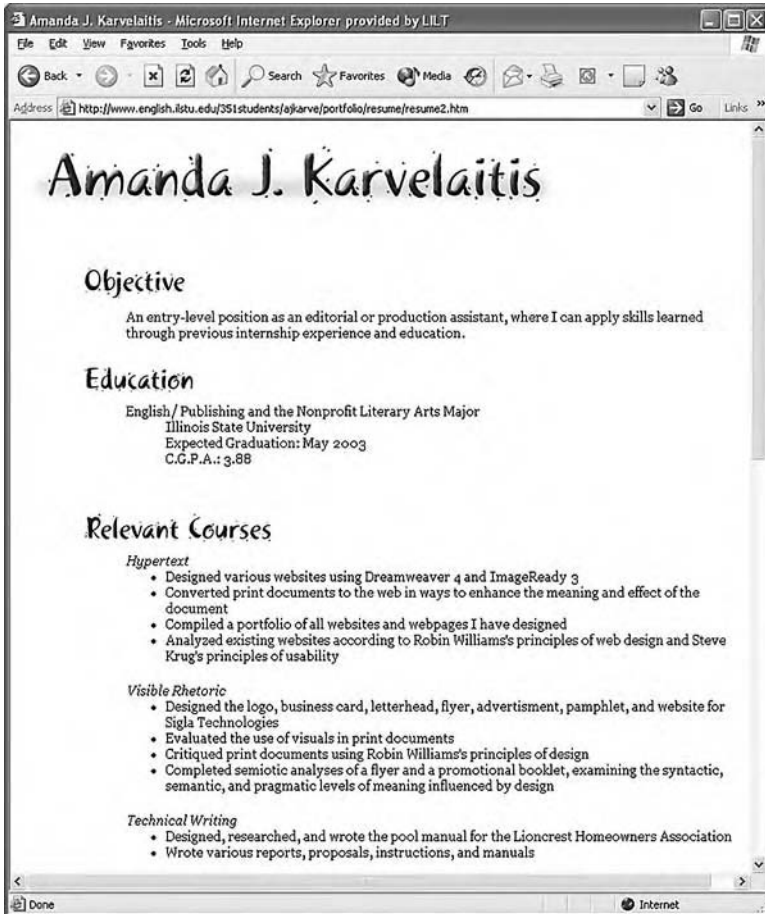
Amanda J. Karvelaitis - Microsoft Internet Explorer provided by LILT

File Edit View Favorites Tools Help

Back Search Favorites Media

Address http://www.english.ilstu.edu/351students/ajkarve/portfolio/resume/resume2.htm Go Links

Amanda J. Karvelaitis

Objective

An entry-level position as an editorial or production assistant, where I can apply skills learned through previous internship experience and education.

Education

English / Publishing and the Nonprofit Literary Arts Major
Illinois State University
Expected Graduation: May 2003
C.G.P.A.: 3.88

Relevant Courses

*Hypertext*
- Designed various websites using Dreamweaver 4 and ImageReady 3
- Converted print documents to the web in ways to enhance the meaning and effect of the document
- Compiled a portfolio of all websites and webpages I have designed
- Analyzed existing websites according to Robin Williams's principles of web design and Steve Krug's principles of usability

*Visible Rhetoric*
- Designed the logo, business card, letterhead, flyer, advertisment, pamphlet, and website for Sigla Technologies
- Evaluated the use of visuals in print documents
- Critiqued print documents using Robin Williams's principles of design
- Completed semiotic analyses of a flyer and a promotional booklet, examining the syntactic, semantic, and pragmatic levels of meaning influenced by design

*Technical Writing*
- Designed, researched, and wrote the pool manual for the Lioncrest Homeowners Association
- Wrote various reports, proposals, instructions, and manuals

Done Internet